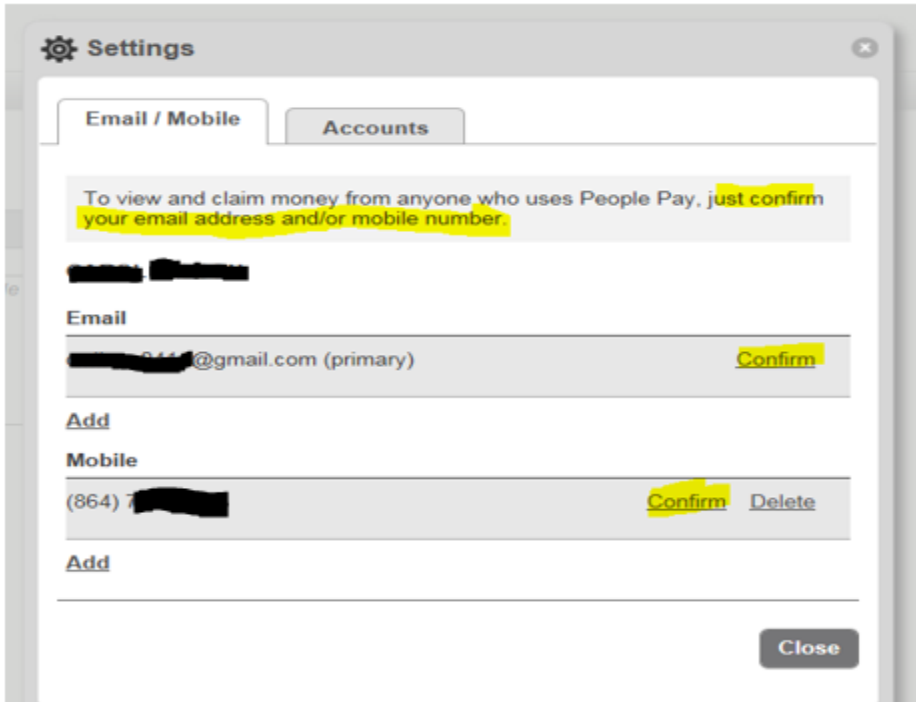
Settings

Email / Mobile

Accounts

To view and claim money from anyone who uses People Pay, just confirm your email address and/or mobile number.

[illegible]

Email

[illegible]@gmail.com (primary)

Confirm

Add

Mobile

(864) 7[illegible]

Confirm

Delete

Add

Close